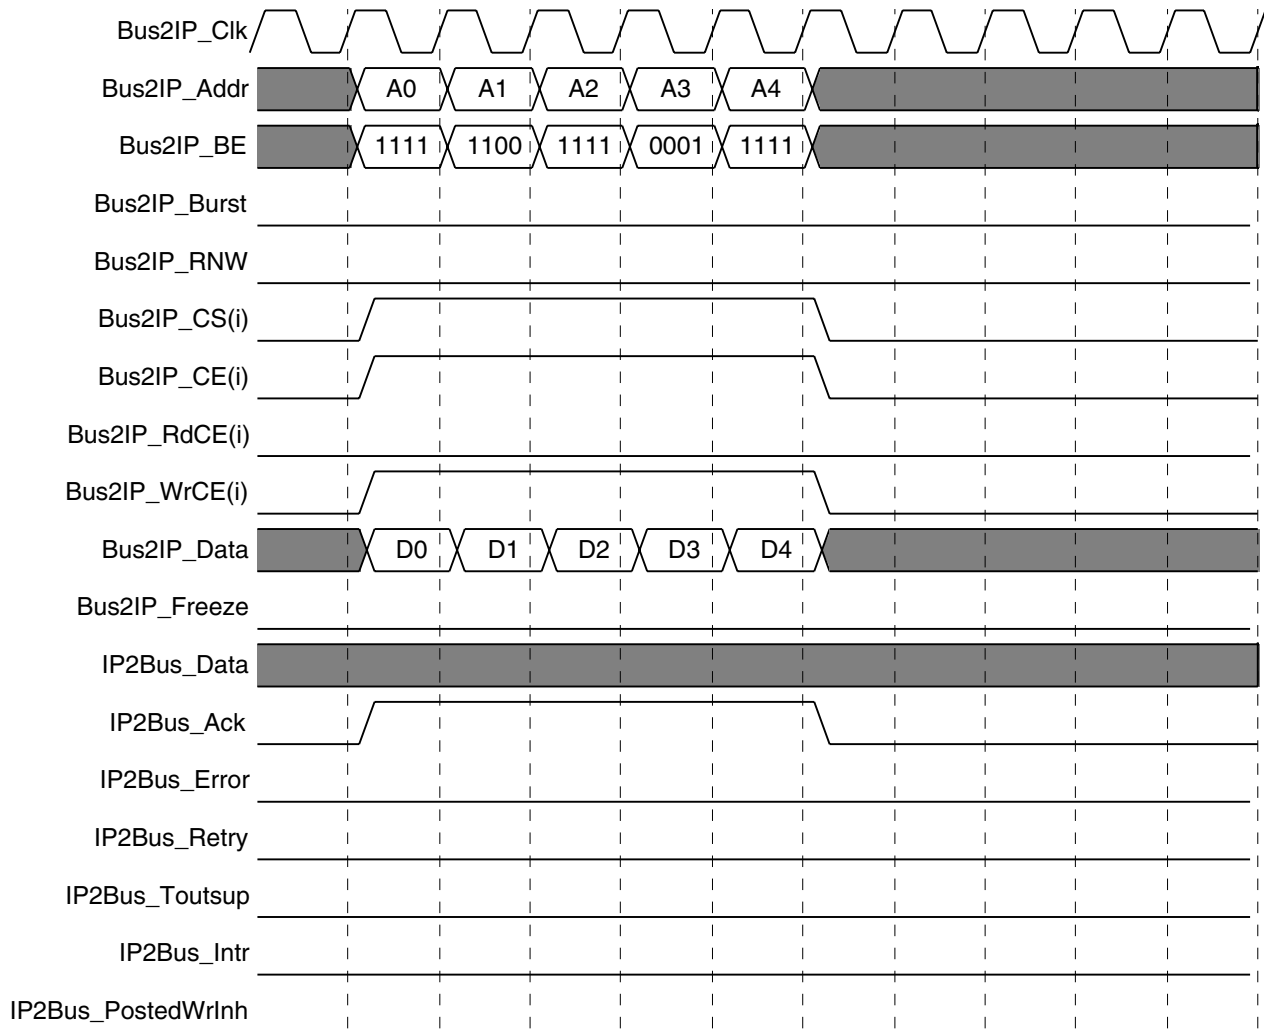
Bus2IP_Clk

Bus2IP_Addr A0 A1 A2 A3 A4

Bus2IP_BE 1111 1100 1111 0001 1111

Bus2IP_Burst

Bus2IP_RNW

Bus2IP_CS(i)

Bus2IP_CE(i)

Bus2IP_RdCE(i)

Bus2IP_WrCE(i)

Bus2IP_Data D0 D1 D2 D3 D4

Bus2IP_Freeze

IP2Bus_Data

IP2Bus_Ack

IP2Bus_Error

IP2Bus_Retry

IP2Bus_Toutsup

IP2Bus_Intr

IP2Bus_PostedWrInh